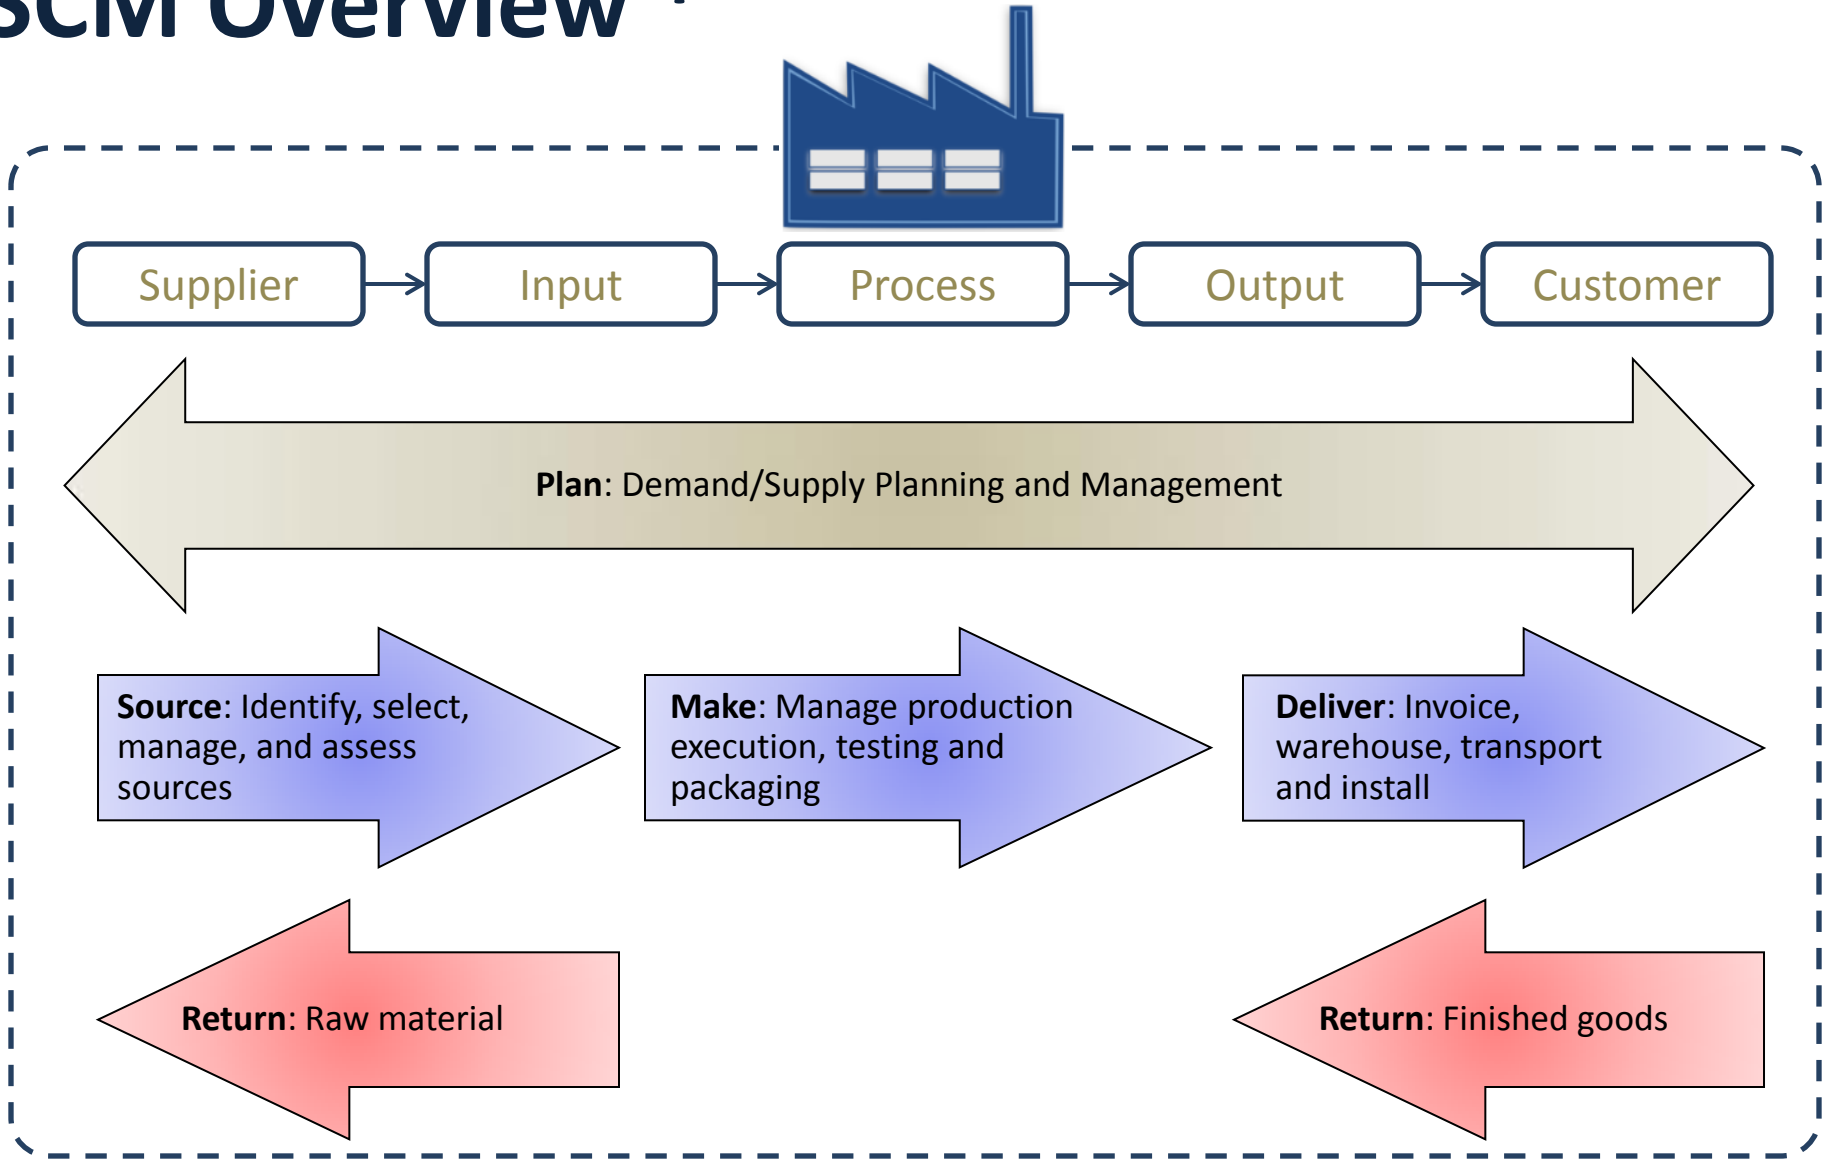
SCM Overview

Supplier

Input

Process

Output

Customer

**Plan**: Demand/Supply Planning and Management

**Source**: Identify, select, manage, and assess sources

**Make**: Manage production execution, testing and packaging

**Deliver**: Invoice, warehouse, transport and install

**Return**: Raw material

**Return**: Finished goods